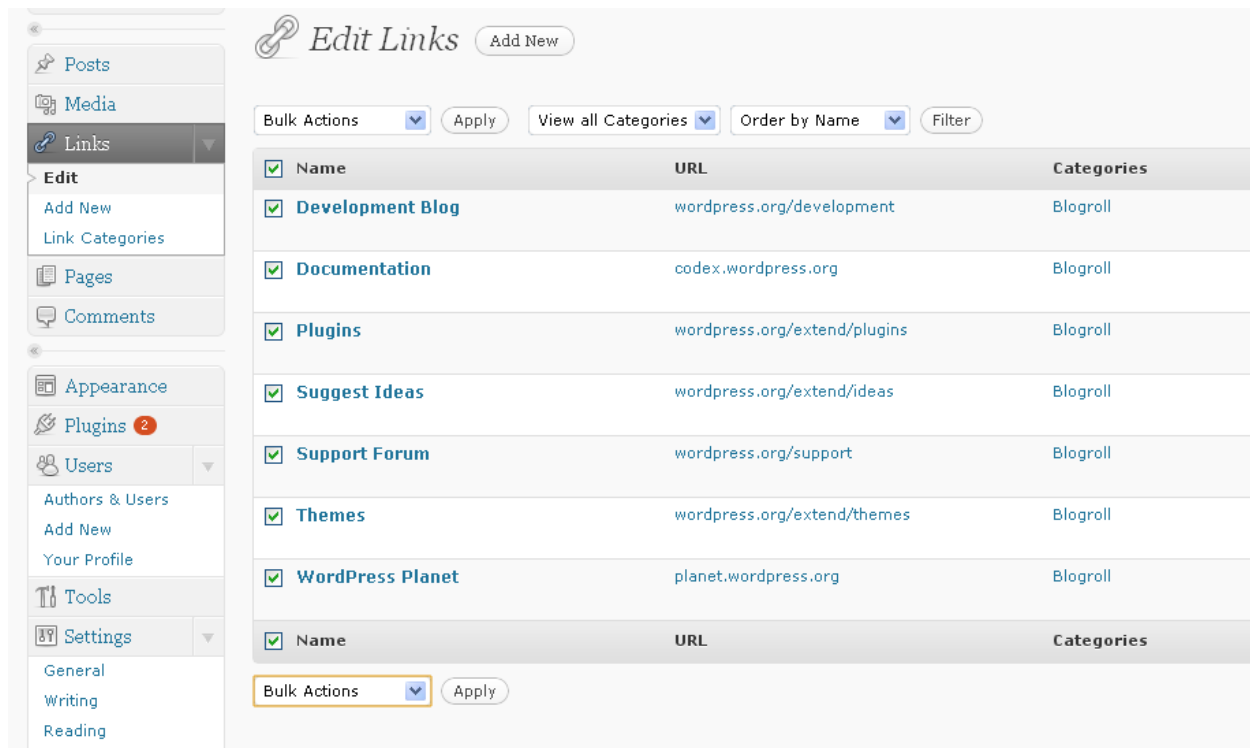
Posts
Media
Links
Edit
Add New
Link Categories
Pages
Comments
Appearance
Plugins 2
Users
Authors & Users
Add New
Your Profile
Tools
Settings
General
Writing
Reading

Edit Links Add New

Bulk Actions Apply View all Categories Order by Name Filter

| Name | URL | Categories |
|---|---|---|
| Development Blog | wordpress.org/development | Blogroll |
| Documentation | codex.wordpress.org | Blogroll |
| Plugins | wordpress.org/extend/plugins | Blogroll |
| Suggest Ideas | wordpress.org/extend/ideas | Blogroll |
| Support Forum | wordpress.org/support | Blogroll |
| Themes | wordpress.org/extend/themes | Blogroll |
| WordPress Planet | planet.wordpress.org | Blogroll |
| Name | URL | Categories |

Bulk Actions Apply